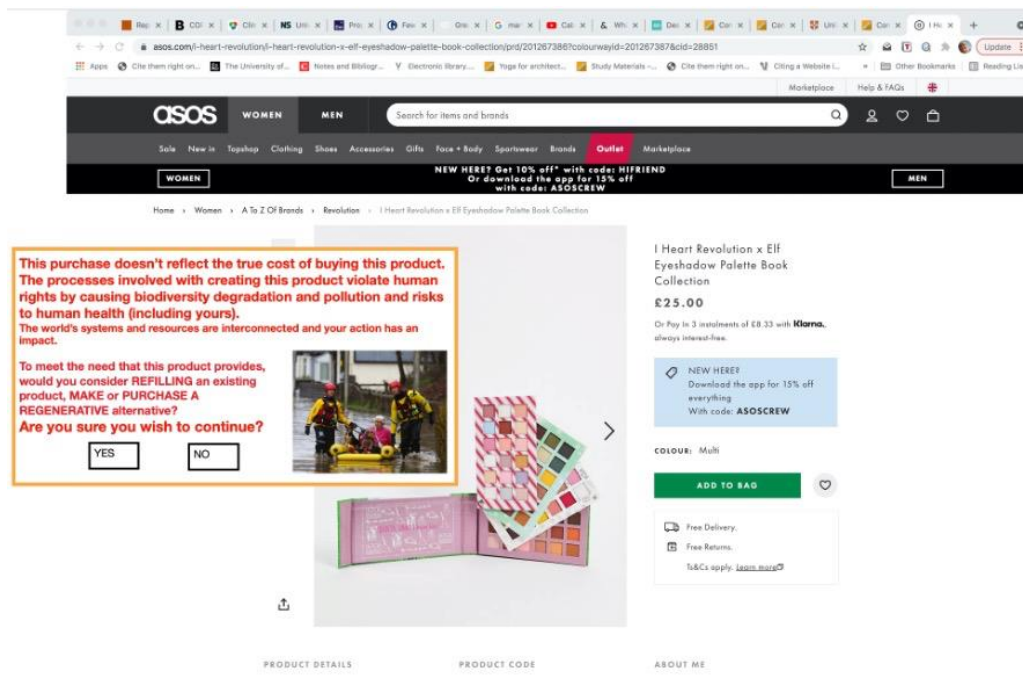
Rep | CO | Clic | NS Uni | Pro | Fev | Gre | mar | Cal | Wh | Dec | Cor | Cor | Uni | Cor | I He

asos.com/i-heart-revolution/i-heart-revolution-x-elf-eyeshadow-palette-book-collection/prd/20126738​6?colourwayid=201267387&cid=28851

Update

Apps | Cite them right on... | The University of... | Notes and Bibliogr... | Electronic library... | Yoga for architect... | Study Materials -... | Cite them right on... | Citing a Website i... | Other Bookmarks | Reading List

Marketplace | Help & FAQs

asos | WOMEN | MEN | Search for items and brands

Sale | New in | Topshop | Clothing | Shoes | Accessories | Gifts | Face + Body | Sportswear | Brands | Outlet | Marketplace

WOMEN | NEW HERE? Get 10% off* with code: HIFRIEND Or download the app for 15% off with code: ASOSCREW | MEN

Home › Women › A To Z Of Brands › Revolution › I Heart Revolution x Elf Eyeshadow Palette Book Collection

This purchase doesn't reflect the true cost of buying this product. The processes involved with creating this product violate human rights by causing biodiversity degradation and pollution and risks to human health (including yours).
The world's systems and resources are interconnected and your action has an impact.

To meet the need that this product provides, would you consider REFILLING an existing product, MAKE or PURCHASE A REGENERATIVE alternative?
Are you sure you wish to continue?

YES | NO

I Heart Revolution x Elf Eyeshadow Palette Book Collection

£25.00

Or Pay in 3 instalments of £8.33 with Klarna, always interest-free.

NEW HERE?
Download the app for 15% off everything
With code: ASOSCREW

COLOUR: Multi

ADD TO BAG

Free Delivery.
Free Returns.
T&Cs apply. Learn more

PRODUCT DETAILS | PRODUCT CODE | ABOUT ME